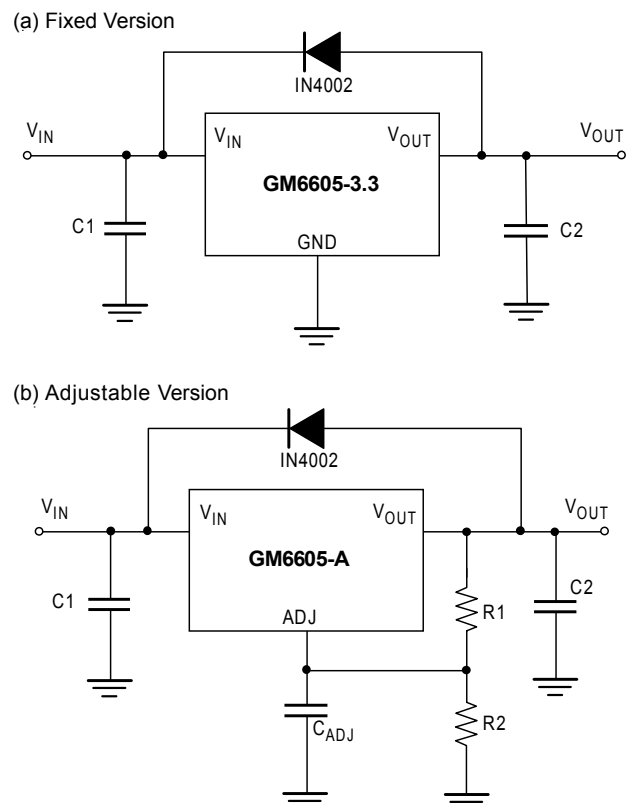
(a) Fixed Version

IN4002

$V_{IN}$

$V_{IN}$

$V_{OUT}$

$V_{OUT}$

GM6605-3.3

C1

GND

C2

(b) Adjustable Version

IN4002

$V_{IN}$

$V_{IN}$

$V_{OUT}$

$V_{OUT}$

GM6605-A

C1

ADJ

R1

C2

$C_{ADJ}$

R2